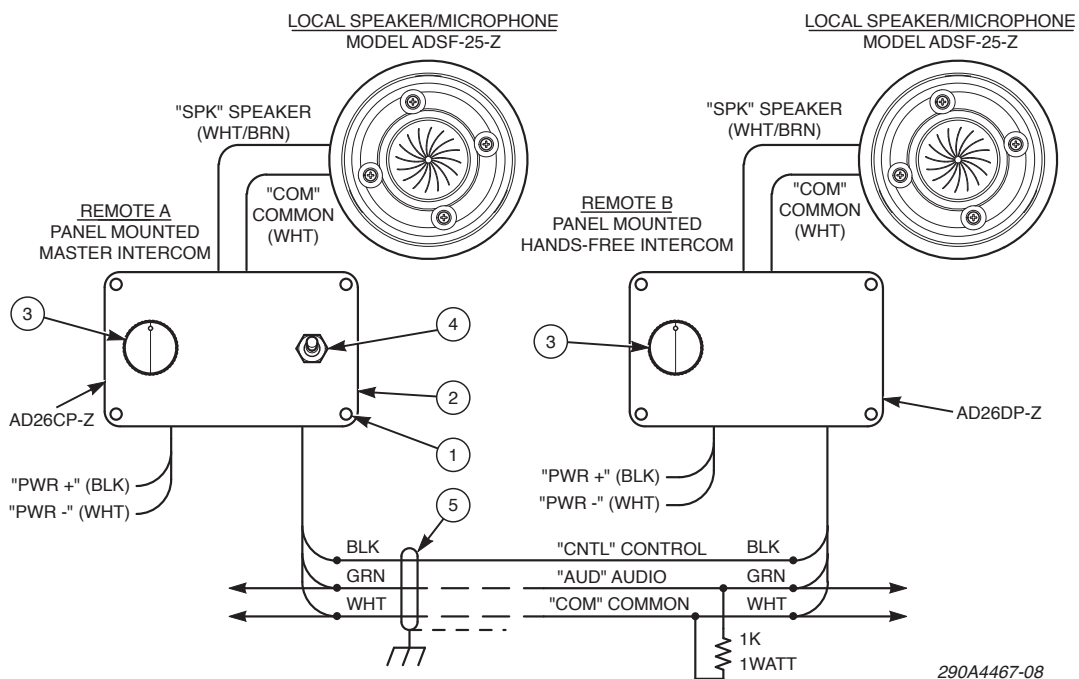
LOCAL SPEAKER/MICROPHONE
MODEL ADSF-25-Z

LOCAL SPEAKER/MICROPHONE
MODEL ADSF-25-Z

"SPK" SPEAKER
(WHT/BRN)

"COM"
COMMON
(WHT)

REMOTE A
PANEL MOUNTED
MASTER INTERCOM

"SPK" SPEAKER
(WHT/BRN)

"COM"
COMMON
(WHT)

REMOTE B
PANEL MOUNTED
HANDS-FREE INTERCOM

3

4

3

2

AD26CP-Z

AD26DP-Z

1

"PWR +" (BLK)
"PWR -" (WHT)

"PWR +" (BLK)
"PWR -" (WHT)

5

BLK
"CNTL" CONTROL
BLK

GRN
"AUD" AUDIO
GRN

WHT
"COM" COMMON
WHT

1K
1WATT

290A4467-08